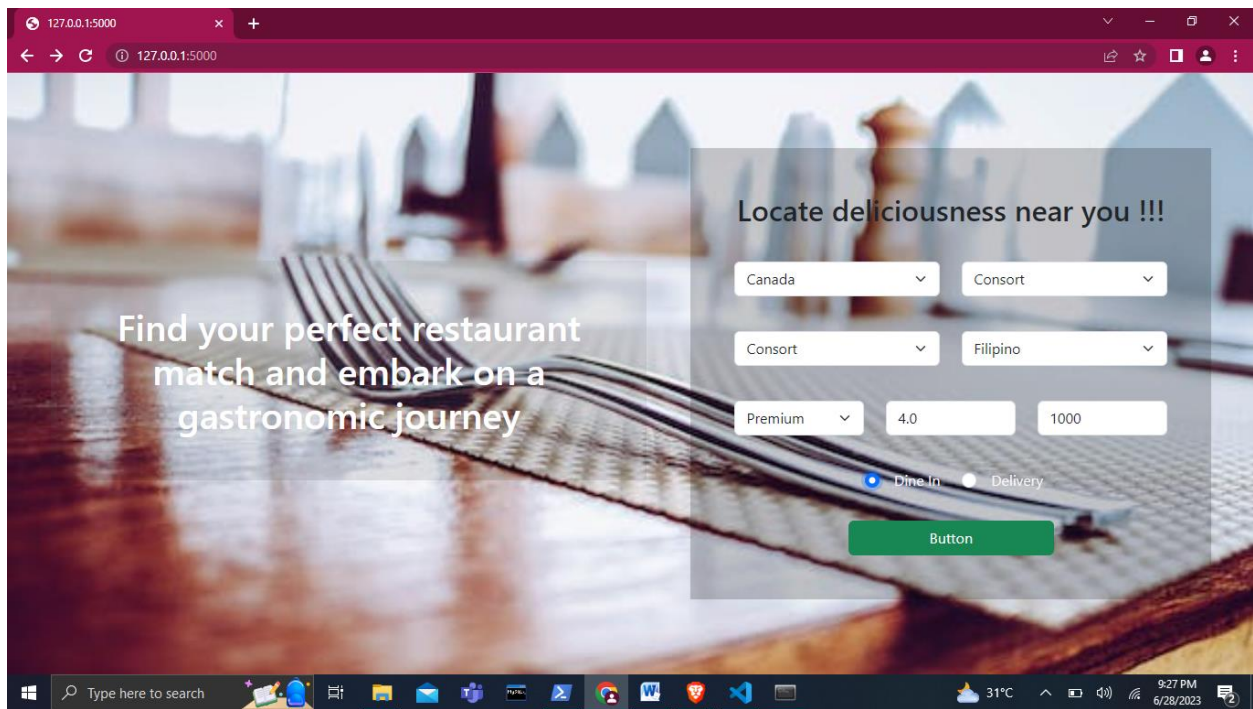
127.0.0.1:5000
127.0.0.1:5000

Find your perfect restaurant match and embark on a gastronomic journey

Locate deliciousness near you !!!

Canada
Consort
Consort
Filipino
Premium
4.0
1000
Dine In
Delivery
Button

Type here to search
31°C
9:27 PM
6/28/2023
2